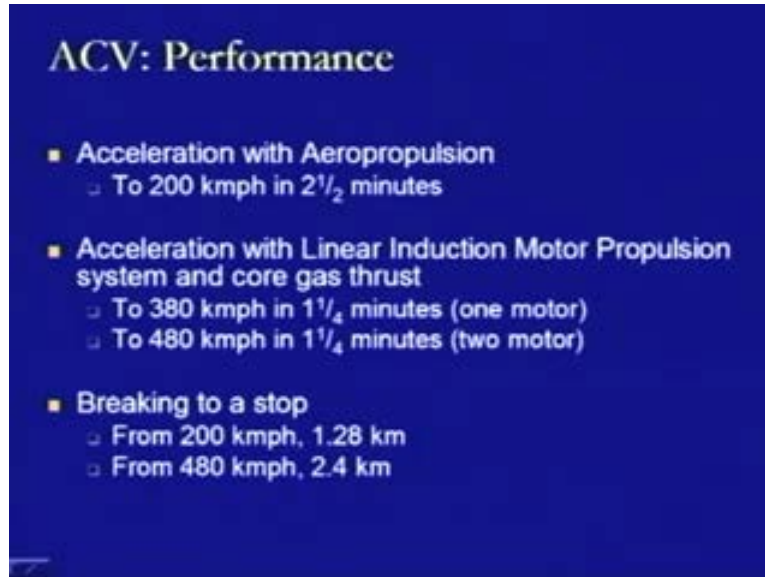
ACV: Performance

- Acceleration with Aeropropulsion
  - To 200 kmph in $2^1/_2$ minutes

- Acceleration with Linear Induction Motor Propulsion system and core gas thrust
  - To 380 kmph in $1^1/_4$ minutes (one motor)
  - To 480 kmph in $1^1/_4$ minutes (two motor)

- Breaking to a stop
  - From 200 kmph, 1.28 km
  - From 480 kmph, 2.4 km